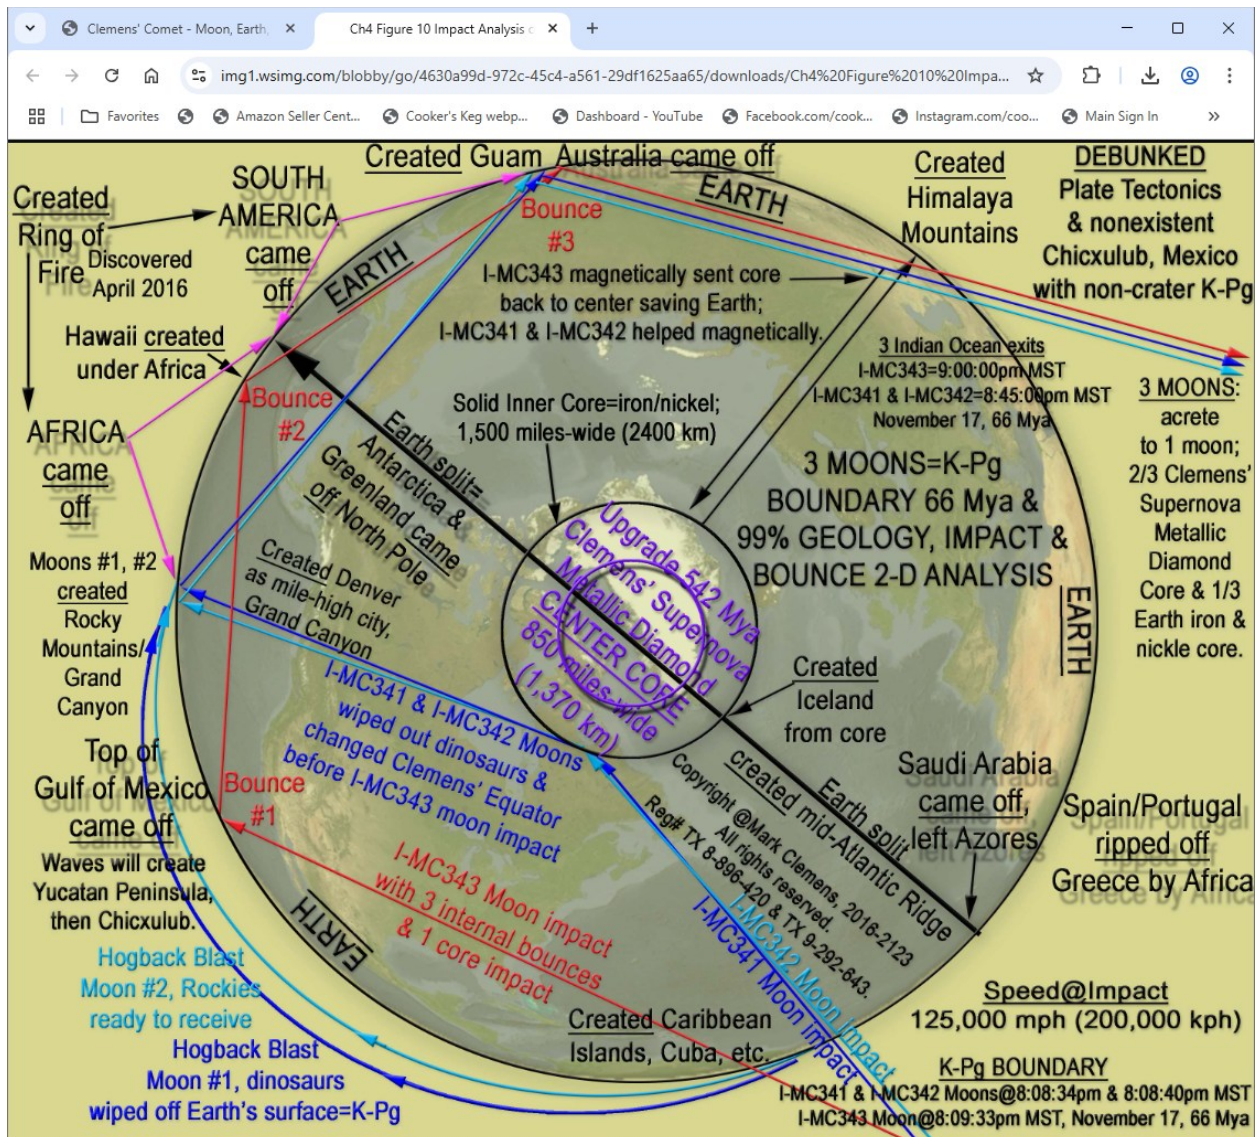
Clemens' Comet - Moon, Earth, ×
Ch4 Figure 10 Impact Analysis ×
+
img1.wsimg.com/blobby/go/4630a99d-972c-45c4-a561-29df1625aa65/downloads/Ch4%20Figure%2010%20Impa...
Favorites
Amazon Seller Cent...
Cooker's Keg webp...
Dashboard - YouTube
Facebook.com/cook...
Instagram.com/coo...
Main Sign In
»

Created Guam Australia came off
EARTH
Created Himalaya Mountains
DEBUNKED Plate Tectonics & nonexistent Chicxulub, Mexico with non-crater K-Pg

Created Ring of Fire
SOUTH AMERICA came off
Discovered April 2016
EARTH

Bounce #3
I-MC343 magnetically sent core back to center saving Earth; I-MC341 & I-MC342 helped magnetically.

Hawaii created under Africa

3 Indian Ocean exits
I-MC343=9:00:00pm MST
I-MC341 & I-MC342=8:45:00pm MST
November 17, 66 Mya

3 MOONS: acrete to 1 moon; 2/3 Clemens' Supernova Metallic Diamond Core & 1/3 Earth iron & nickle core.

AFRICA came off
Bounce #2
Solid Inner Core=iron/nickel; 1,500 miles-wide (2400 km)
Earth split=Antarctica & Greenland came off North Pole

3 MOONS=K-Pg BOUNDARY 66 Mya & 99% GEOLOGY, IMPACT & BOUNCE 2-D ANALYSIS
EARTH

Moons #1, #2 created Rocky Mountains/ Grand Canyon
Created Denver as mile-high city, Grand Canyon
Upgrade 542 Mya Clemens' Supernova Metallic Diamond CENTER CORE 850 miles-wide (1,370 km)

Created Iceland from core

I-MC341 & I-MC342 Moons wiped out dinosaurs & changed Clemens' Equator before I-MC343 moon impact

Top of Gulf of Mexico came off
Bounce #1
Waves will create Yucatan Peninsula, then Chicxulub.

Saudi Arabia came off, left Azores
Spain/Portugal ripped off Greece by Africa

Earth split created mid-Atlantic Ridge
Copyright @Mark Clemens, 2016-2123 All rights reserved. Reg# TX 8-896-420 & TX 9-292-643.

I-MC343 Moon impact with 3 internal bounces & 1 core impact
EARTH
I-MC342 Moon impact
I-MC341 Moon impact

Hogback Blast Moon #2, Rockies ready to receive
Hogback Blast Moon #1, dinosaurs wiped off Earth's surface=K-Pg

Created Caribbean Islands, Cuba, etc.

Speed@Impact
125,000 mph (200,000 kph)

K-Pg BOUNDARY
I-MC341 & I-MC342 Moons@8:08:34pm & 8:08:40pm MST
I-MC343 Moon@8:09:33pm MST, November 17, 66 Mya